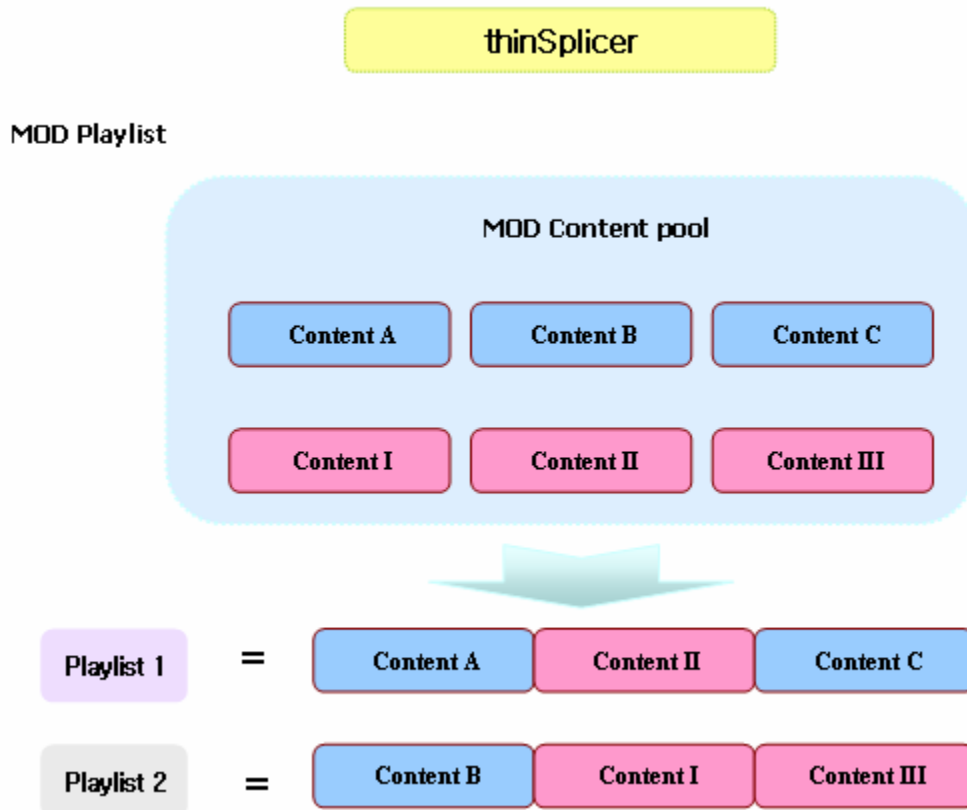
thinSplicer

MOD Playlist

MOD Content pool

Content A

Content B

Content C

Content I

Content II

Content III

Playlist 1 = Content A Content II Content C

Playlist 2 = Content B Content I Content III